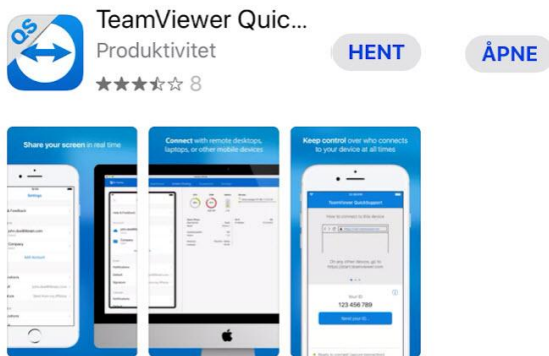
QS

TeamViewer Quic...
Produktivitet
★★★☆☆ 8

HENT

ÅPNE

Share your screen in real time

Connect with remote desktops, laptops, or other mobile devices

Keep control over who connects to your device at all times

TeamViewer QuickSupport

Your ID
123 456 789